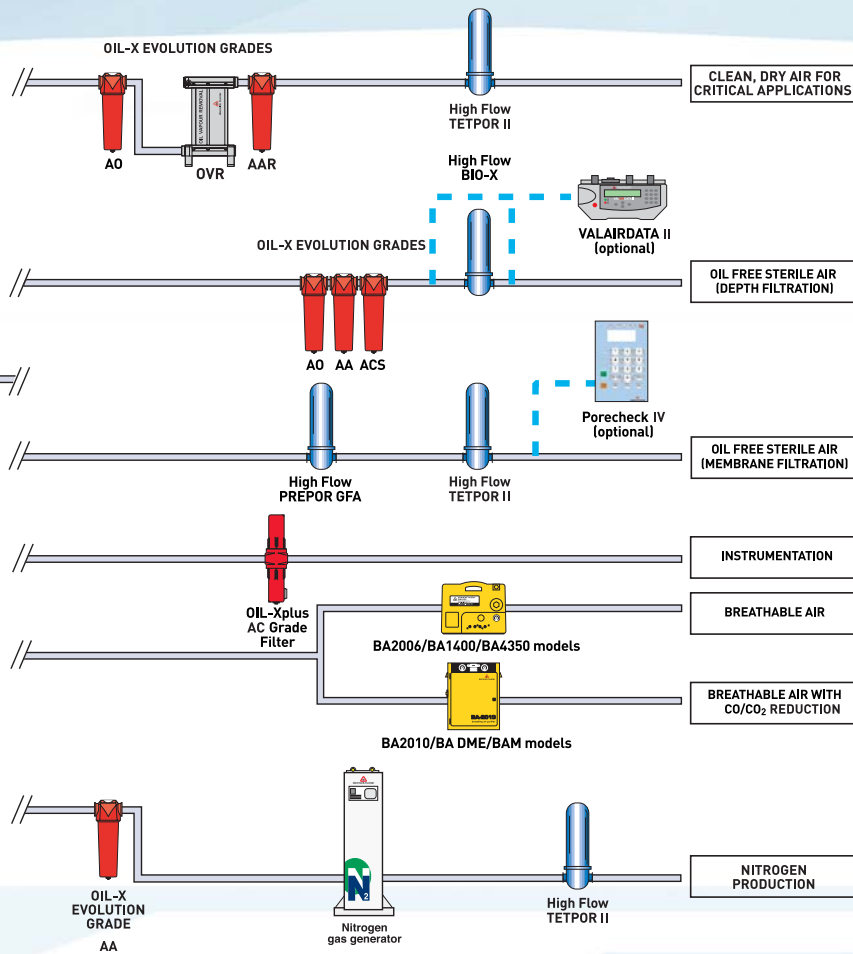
OIL-X EVOLUTION GRADES

AO

OIL VAPOUR REMOVAL

OVR

AAR

High Flow
TETPOR II

CLEAN, DRY AIR FOR CRITICAL APPLICATIONS

High Flow
BIO-X

VALAIRDATA II
(optional)

OIL-X EVOLUTION GRADES

AO AA ACS

OIL FREE STERILE AIR
(DEPTH FILTRATION)

Porecheck IV
(optional)

High Flow
PREPOR GFA

High Flow
TETPOR II

OIL FREE STERILE AIR
(MEMBRANE FILTRATION)

INSTRUMENTATION

OIL-Xplus
AC Grade
Filter

BREATHABLE AIR

BA2006/BA1400/BA4350 models

BREATHABLE AIR WITH $CO/CO_2$ REDUCTION

BA2010

BA2010/BA DME/BAM models

OIL-X
EVOLUTION
GRADE

AA

$N_2$

Nitrogen
gas generator

High Flow
TETPOR II

NITROGEN
PRODUCTION